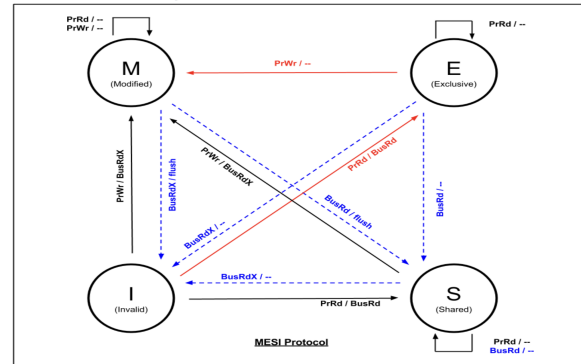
PrRd / --
PrWr / --

M
(Modified)

PrWr / --

E
(Exclusive)

PrRd / --

PrWr / BusRdX

BusRdX / flush

PrWr / BusRdX

PrRd / BusRd

BusRd / flush

BusRd / --

BusRdX / --

BusRdX / --

I
(Invalid)

PrRd / BusRd

S
(Shared)

PrRd / --
BusRd / --

MESI Protocol